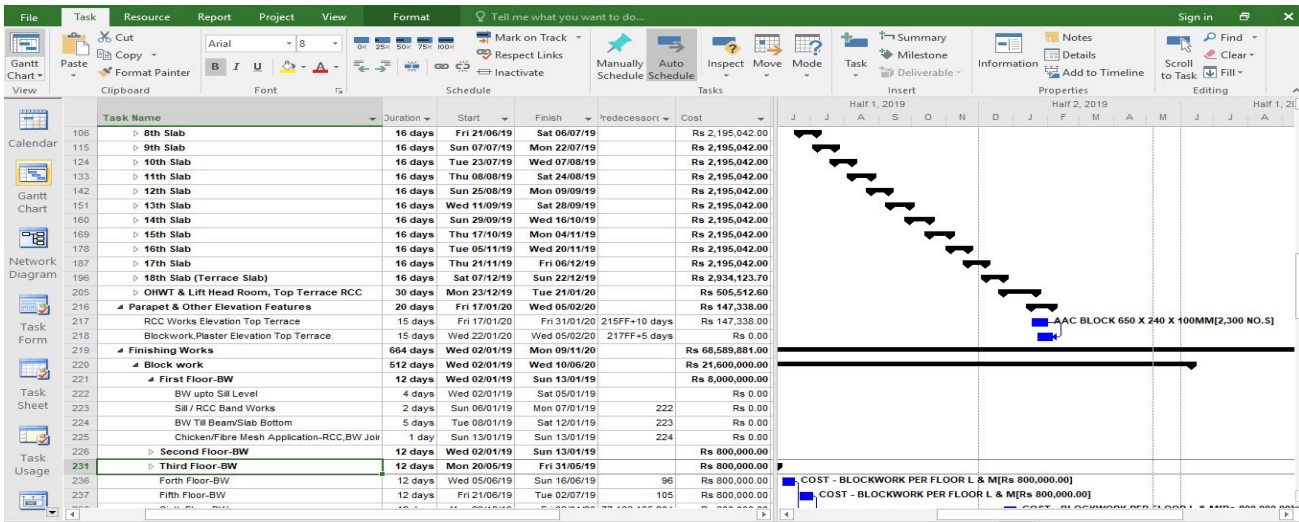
File Task Resource Report Project View Format Tell me what you want to do... Sign in

Gantt Chart View | Paste Cut Copy Format Painter Clipboard | Arial 8 B I U Font | 0x 25x 50x 75x 100x Mark on Track Respect Links Inactivate Schedule | Manually Schedule Auto Schedule | Inspect Move Mode Tasks | Task Summary Milestone Deliverable Insert | Information Notes Details Add to Timeline Properties | Scroll to Task Find Clear Fill Editing

Calendar
Gantt Chart
Network Diagram
Task Form
Task Sheet
Task Usage

| | Task Name | Duration | Start | Finish | Predecessors | Cost |
|---|---|---|---|---|---|---|
| 106 | ▷ 8th Slab | 16 days | Fri 21/06/19 | Sat 06/07/19 | | Rs 2,195,042.00 |
| 115 | ▷ 9th Slab | 16 days | Sun 07/07/19 | Mon 22/07/19 | | Rs 2,195,042.00 |
| 124 | ▷ 10th Slab | 16 days | Tue 23/07/19 | Wed 07/08/19 | | Rs 2,195,042.00 |
| 133 | ▷ 11th Slab | 16 days | Thu 08/08/19 | Sat 24/08/19 | | Rs 2,195,042.00 |
| 142 | ▷ 12th Slab | 16 days | Sun 25/08/19 | Mon 09/09/19 | | Rs 2,195,042.00 |
| 151 | ▷ 13th Slab | 16 days | Wed 11/09/19 | Sat 28/09/19 | | Rs 2,195,042.00 |
| 160 | ▷ 14th Slab | 16 days | Sun 29/09/19 | Wed 16/10/19 | | Rs 2,195,042.00 |
| 169 | ▷ 15th Slab | 16 days | Thu 17/10/19 | Mon 04/11/19 | | Rs 2,195,042.00 |
| 178 | ▷ 16th Slab | 16 days | Tue 05/11/19 | Wed 20/11/19 | | Rs 2,195,042.00 |
| 187 | ▷ 17th Slab | 16 days | Thu 21/11/19 | Fri 06/12/19 | | Rs 2,195,042.00 |
| 196 | ▷ 18th Slab (Terrace Slab) | 16 days | Sat 07/12/19 | Sun 22/12/19 | | Rs 2,934,123.70 |
| 205 | ▷ OHWT & Lift Head Room, Top Terrace RCC | 30 days | Mon 23/12/19 | Tue 21/01/20 | | Rs 505,512.60 |
| 216 | ◢ Parapet & Other Elevation Features | 20 days | Fri 17/01/20 | Wed 05/02/20 | | Rs 147,338.00 |
| 217 | RCC Works Elevation Top Terrace | 15 days | Fri 17/01/20 | Fri 31/01/20 | 215FF+10 days | Rs 147,338.00 |
| 218 | Blockwork,Plaster Elevation Top Terrace | 15 days | Wed 22/01/20 | Wed 05/02/20 | 217FF+5 days | Rs 0.00 |
| 219 | ◢ Finishing Works | 664 days | Wed 02/01/19 | Mon 09/11/20 | | Rs 68,589,881.00 |
| 220 | ◢ Block work | 512 days | Wed 02/01/19 | Wed 10/06/20 | | Rs 21,600,000.00 |
| 221 | ◢ First Floor-BW | 12 days | Wed 02/01/19 | Sun 13/01/19 | | Rs 8,000,000.00 |
| 222 | BW upto Sill Level | 4 days | Wed 02/01/19 | Sat 05/01/19 | | Rs 0.00 |
| 223 | Sill / RCC Band Works | 2 days | Sun 06/01/19 | Mon 07/01/19 | 222 | Rs 0.00 |
| 224 | BW Till Beam/Slab Bottom | 5 days | Tue 08/01/19 | Sat 12/01/19 | 223 | Rs 0.00 |
| 225 | Chicken/Fibre Mesh Application-RCC,BW Joir | 1 day | Sun 13/01/19 | Sun 13/01/19 | 224 | Rs 0.00 |
| 226 | ▷ Second Floor-BW | 12 days | Wed 02/01/19 | Sun 13/01/19 | | Rs 800,000.00 |
| 231 | ▷ Third Floor-BW | 12 days | Mon 20/05/19 | Fri 31/05/19 | | Rs 800,000.00 |
| 236 | Forth Floor-BW | 12 days | Wed 05/06/19 | Sun 16/06/19 | 96 | Rs 800,000.00 |
| 237 | Fifth Floor-BW | 12 days | Fri 21/06/19 | Tue 02/07/19 | 105 | Rs 800,000.00 |

Half 1, 2019 | Half 2, 2019 | Half 1, 20
J J A S O N D J F M A M J J A

AAC BLOCK 650 X 240 X 100MM[2,300 NO.S]
COST - BLOCKWORK PER FLOOR L & M[Rs 800,000.00]
COST - BLOCKWORK PER FLOOR L & M[Rs 800,000.00]